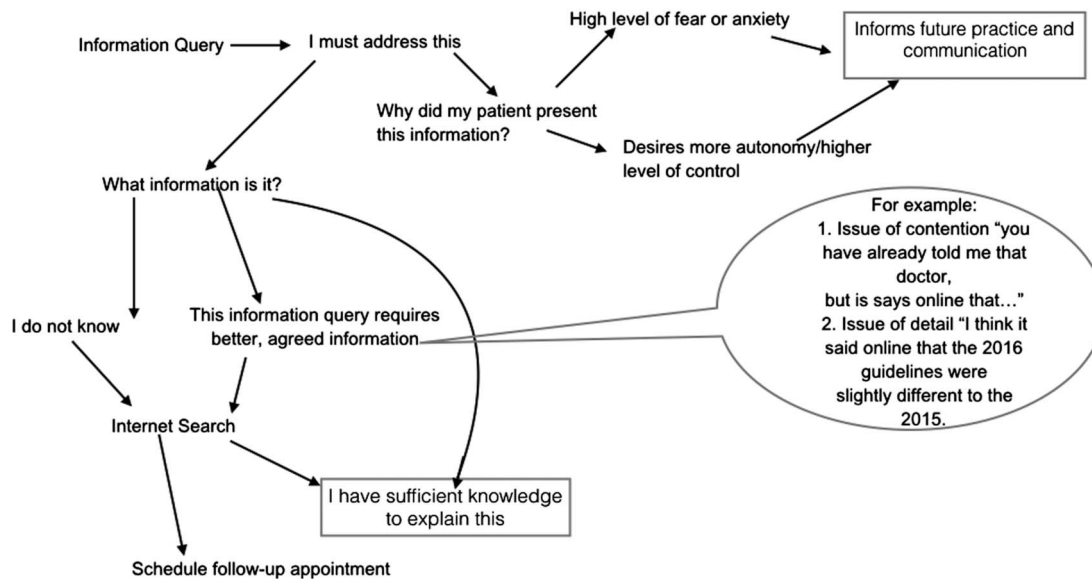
Information Query

I must address this

High level of fear or anxiety

Informs future practice and communication

Why did my patient present this information?

Desires more autonomy/higher level of control

What information is it?

For example:
1. Issue of contention "you have already told me that doctor,
but is says online that…"
2. Issue of detail "I think it said online that the 2016 guidelines were
slightly different to the 2015.

I do not know

This information query requires better, agreed information

Internet Search

I have sufficient knowledge to explain this

Schedule follow-up appointment